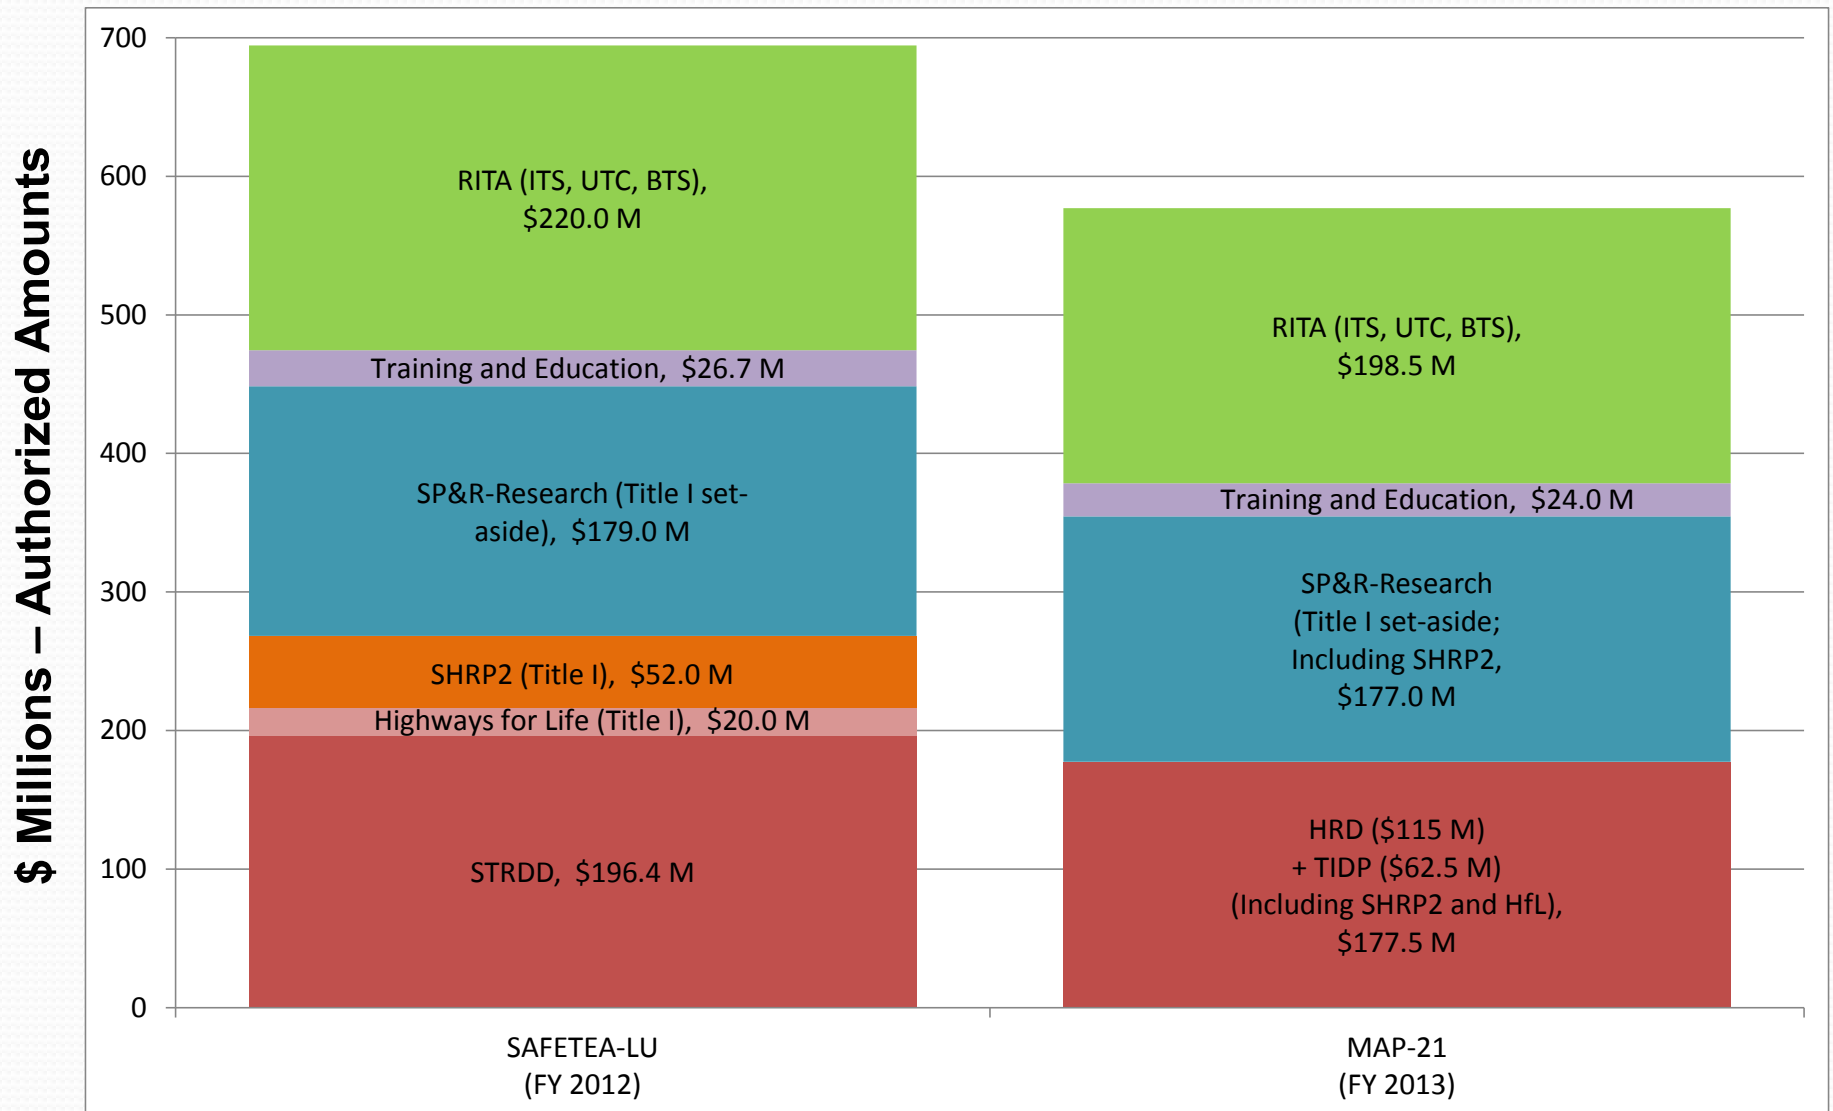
$ Millions – Authorized Amounts

700
600
500
400
300
200
100
0

RITA (ITS, UTC, BTS), $220.0 M

Training and Education, $26.7 M

SP&R-Research (Title I set-aside), $179.0 M

SHRP2 (Title I), $52.0 M

Highways for Life (Title I), $20.0 M

STRDD, $196.4 M

RITA (ITS, UTC, BTS), $198.5 M

Training and Education, $24.0 M

SP&R-Research (Title I set-aside; Including SHRP2, $177.0 M

HRD ($115 M) + TIDP ($62.5 M) (Including SHRP2 and HfL), $177.5 M

SAFETEA-LU (FY 2012)

MAP-21 (FY 2013)